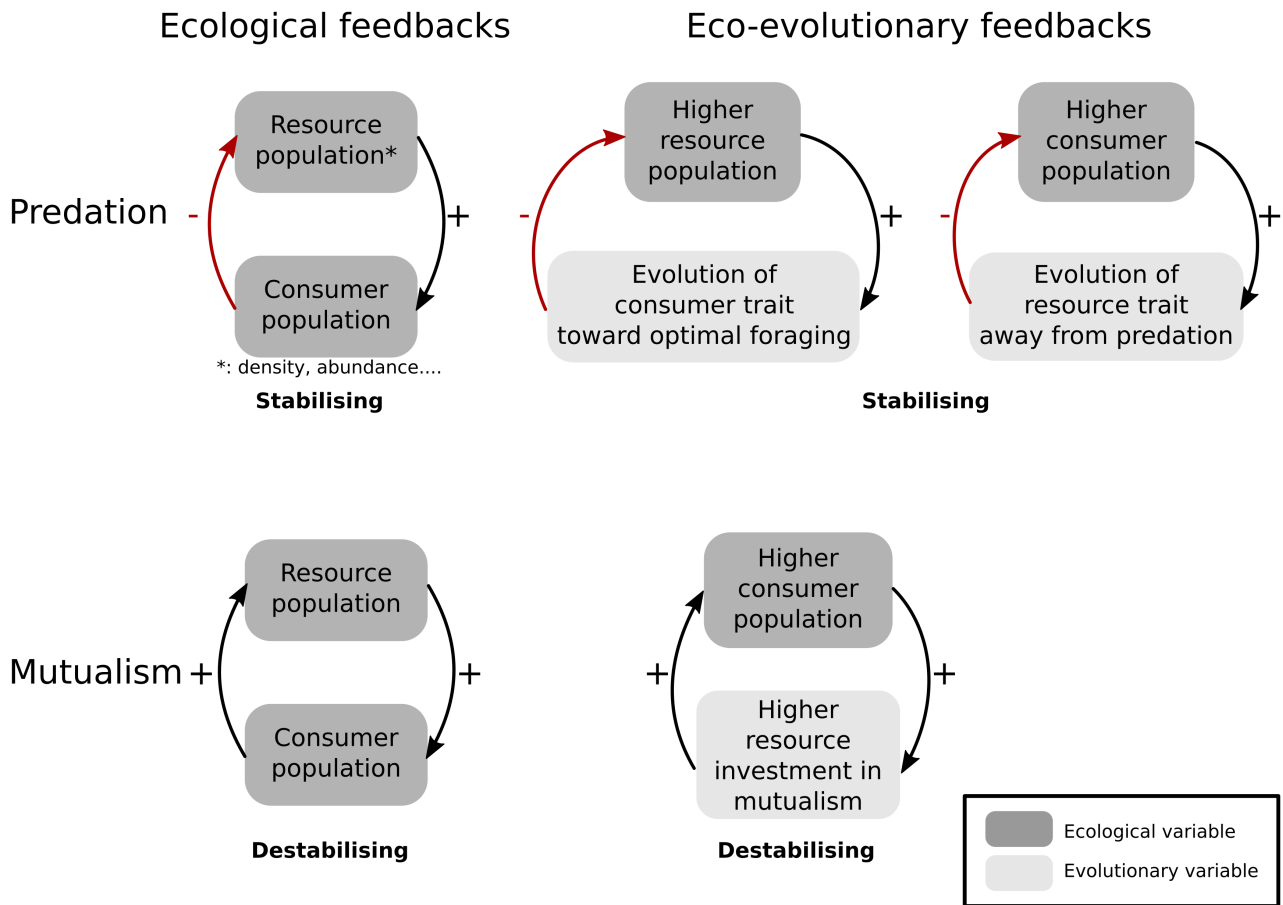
Ecological feedbacks

Eco-evolutionary feedbacks

Predation

Resource population*

-

+

Consumer population

*: density, abundance....

Stabilising

Higher resource population

-

+

Evolution of consumer trait toward optimal foraging

Higher consumer population

-

+

Evolution of resource trait away from predation

Stabilising

Mutualism

Resource population

+

+

Consumer population

Destabilising

Higher consumer population

+

+

Higher resource investment in mutualism

Destabilising

Ecological variable

Evolutionary variable